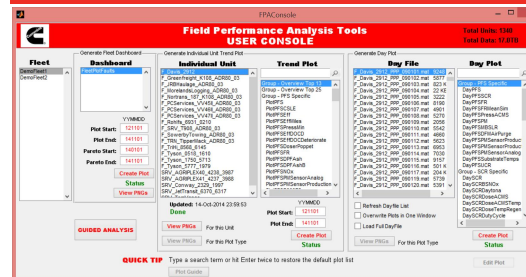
FPAConsole

Field Performance Analysis Tools
USER CONSOLE

Total Units: 1340
Total Data: 17.8TB

Fleet
DemoFleet1
DemoFleet2

Generate Fleet Dashboard
Dashboard
FleetPlotSuite

Generate Individual Unit Trend Plot
Individual Unit
F_Davis_2812
F_Greenfreight_K108_ADR80_03
F_Gilis_ADR80_03
F_MorelandLogging_ADR80_03
F_Nortrans_187_K108_ADR80_03
F_PCServices_VV458_ADR80_03
F_PCServices_VV468_ADR80_03
F_PCServices_VV470_ADR80_03
F_Rohlfs_6931_X210
F_SRV_T668_ADR80_03
F_SowerbyTowing_ADR80_03
F_TRN_TipperHack_ADR80_03
F_Trin_2068_6145
F_Tyson_5518_1618
F_Tyson_5750_5713
F_Tyson_5777_1679
SRV_AGRIPLEX40_4238_3987
SRV_AGRIPLEX41_4237_3988
SRV_Conway_2329_1997
SRV_JetTransit_6370_6317

Trend Plot
Group - Overview Top 13
Group - Overview Top 25
Group - PFS Specific
PlotPFS
PlotPFSCSLE
PlotPFSFrt
PlotPFSIRate
PlotPFSPreasMin
PlotPFSEPDOD
PlotPFSPDOCDeteriorate
PlotPFSPreasPredict
PlotPFSPtl
PlotPFSDPFAsh
PlotPFSDPFSoot
PlotPFSNOx
PlotPFSPMSensorAnalog
PlotPFSPMSensorProduction

Generate Day Plot
Day File
F_Davis_2812_PPP_066101.mat 5077
F_Davis_2812_PPP_066102.mat 921 K
F_Davis_2812_PPP_066103.mat 22 KE
F_Davis_2812_PPP_066104.mat 3222
F_Davis_2812_PPP_066105.mat 2296
F_Davis_2812_PPP_066106.mat 8190
F_Davis_2812_PPP_066107.mat 4901
F_Davis_2812_PPP_066108.mat 5270
F_Davis_2812_PPP_066109.mat 2056
F_Davis_2812_PPP_066110.mat 5542
F_Davis_2812_PPP_066111.mat 4660
F_Davis_2812_PPP_066112.mat 5623
F_Davis_2812_PPP_066113.mat 1244
F_Davis_2812_PPP_066114.mat 7650
F_Davis_2812_PPP_066115.mat 9157
F_Davis_2812_PPP_066116.mat 501 K
F_Davis_2812_PPP_066117.mat 204 K
F_Davis_2812_PPP_066118.mat 5778
F_Davis_2812_PPP_066119.mat 3752
F_Davis_2812_PPP_066120.mat 5391

Day Plot
Group - PFS Specific
DayPFS
DayPFSCSR
DayPFSFR
DayPFSFRMeanSim
DayPFSPreasACMS
DayPFSPM
DayPFSMBSLR
DayPFSPMSAPurge
DayPFSPMSensorAnalog
DayPFSPMSensorHeat
DayPFSPMSensorProduc
DayPFSSubstrateTemps
DayPFSSwitch
Group - SCR Specific
DaySCR
DaySCRBSNOx
DaySCRDaytona
DaySCRDoseACMS
DaySCRDoseACMSTemp
DaySCRDoseTempRegen
DaySCRDutyCycle

YYMMDD
Plot Start: 121101
Plot End: 141101
Pareto Start: 121101
Pareto End: 141101
Create Plot
Status
View PNGs

Updated: 14-Oct-2014 23:59:53
Done
View PNGs For this Unit
View PNGs For this Plot Type

YYMMDD
Plot Start: 121101
Plot End: 141101
Create Plot
Status

Refresh Dayfile List
Overwrite Plots in One Window
Load Full DayFile
View PNGs For this Plot Type
Create Plot
Status

GUIDED ANALYSIS

QUICK TIP Type a search term or hit Enter twice to restore the default plot list
Plot Guide
Edit Plot